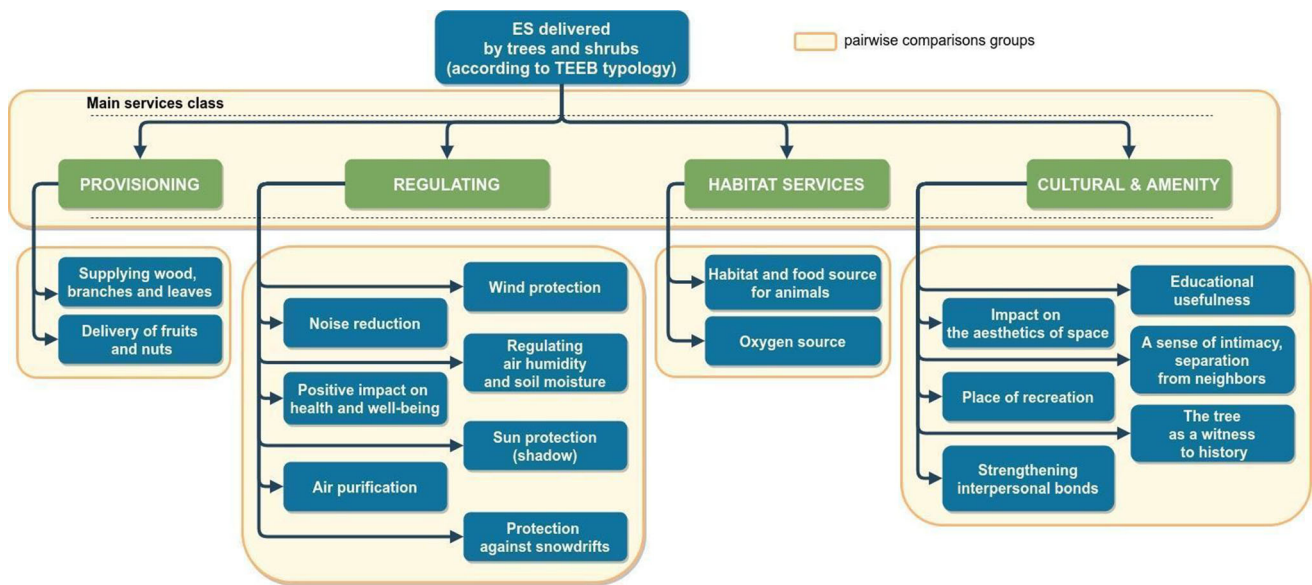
ES delivered by trees and shrubs (according to TEEB typology)

pairwise comparisons groups

Main services class

PROVISIONING

REGULATING

HABITAT SERVICES

CULTURAL & AMENITY

Supplying wood, branches and leaves

Delivery of fruits and nuts

Wind protection

Noise reduction

Regulating air humidity and soil moisture

Positive impact on health and well-being

Sun protection (shadow)

Air purification

Protection against snowdrifts

Habitat and food source for animals

Oxygen source

Educational usefulness

Impact on the aesthetics of space

A sense of intimacy, separation from neighbors

Place of recreation

The tree as a witness to history

Strengthening interpersonal bonds